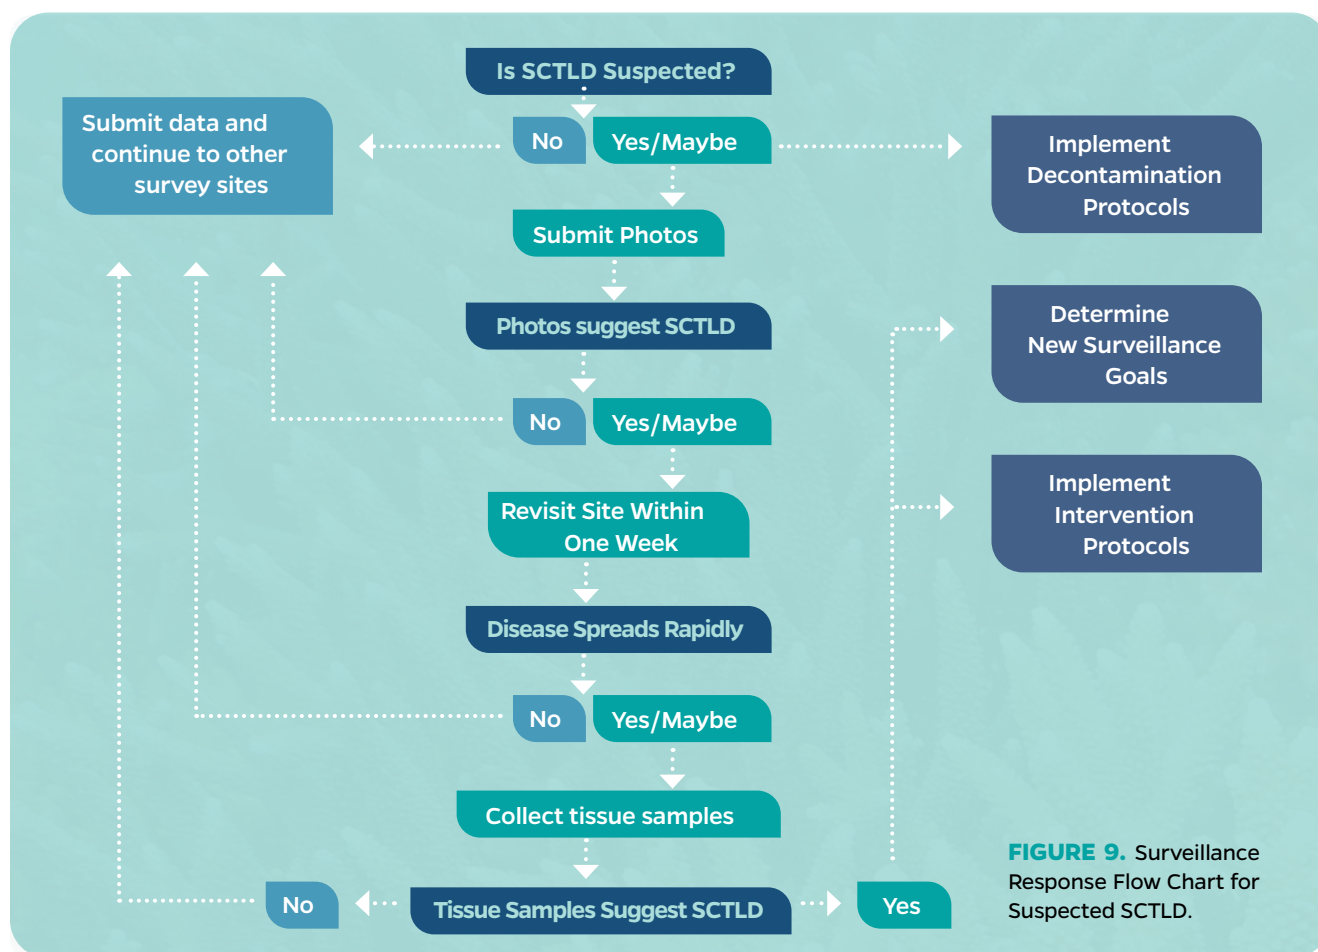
Is SCTLD Suspected?

Submit data and continue to other survey sites

No

Yes/Maybe

Implement Decontamination Protocols

Submit Photos

Photos suggest SCTLD

Determine New Surveillance Goals

No

Yes/Maybe

Revisit Site Within One Week

Implement Intervention Protocols

Disease Spreads Rapidly

No

Yes/Maybe

Collect tissue samples

No

Tissue Samples Suggest SCTLD

Yes

FIGURE 9. Surveillance Response Flow Chart for Suspected SCTLD.